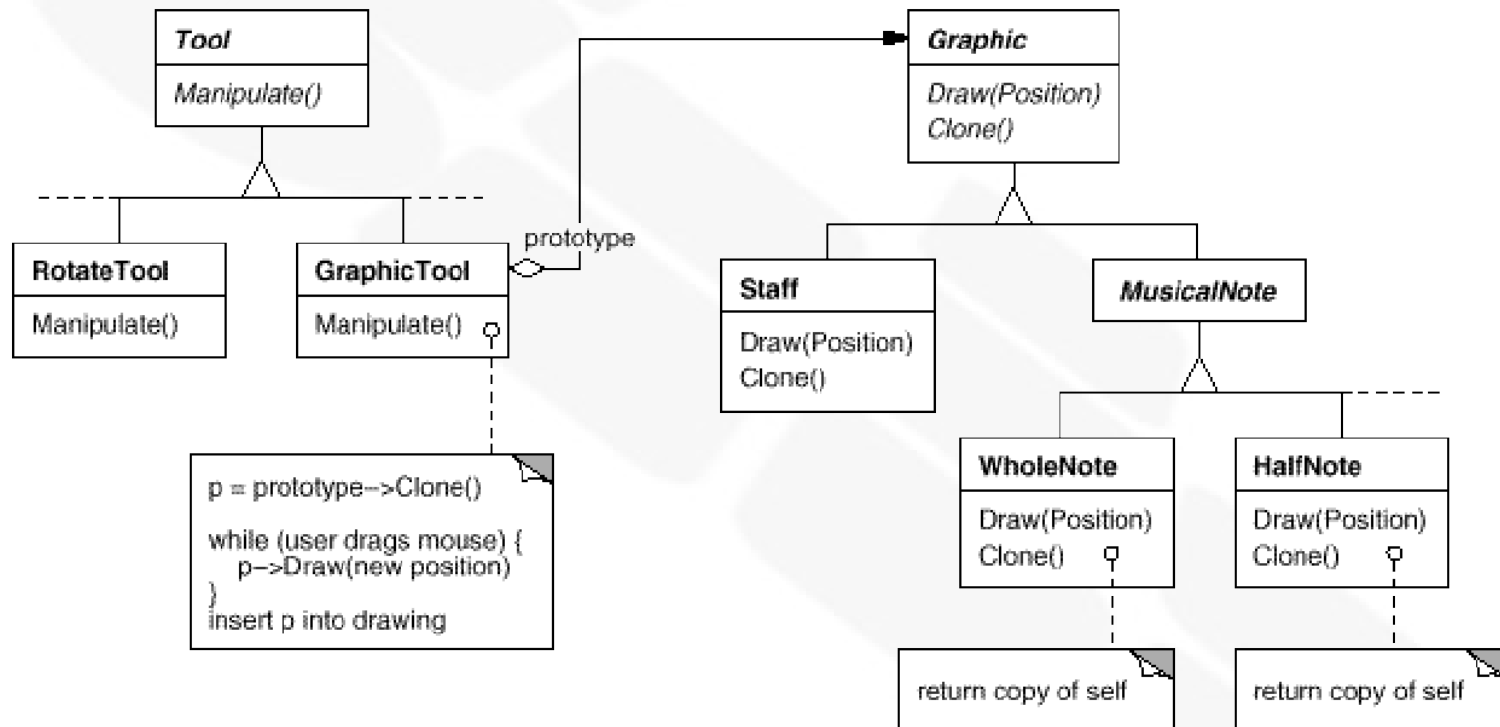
Tool
Manipulate()

Graphic
Draw(Position)
Clone()

prototype

RotateTool
Manipulate()

GraphicTool
Manipulate()

Staff
Draw(Position)
Clone()

MusicalNote

p = prototype–>Clone()

while (user drags mouse) {
p–>Draw(new position)
}
insert p into drawing

WholeNote
Draw(Position)
Clone()

HalfNote
Draw(Position)
Clone()

return copy of self

return copy of self